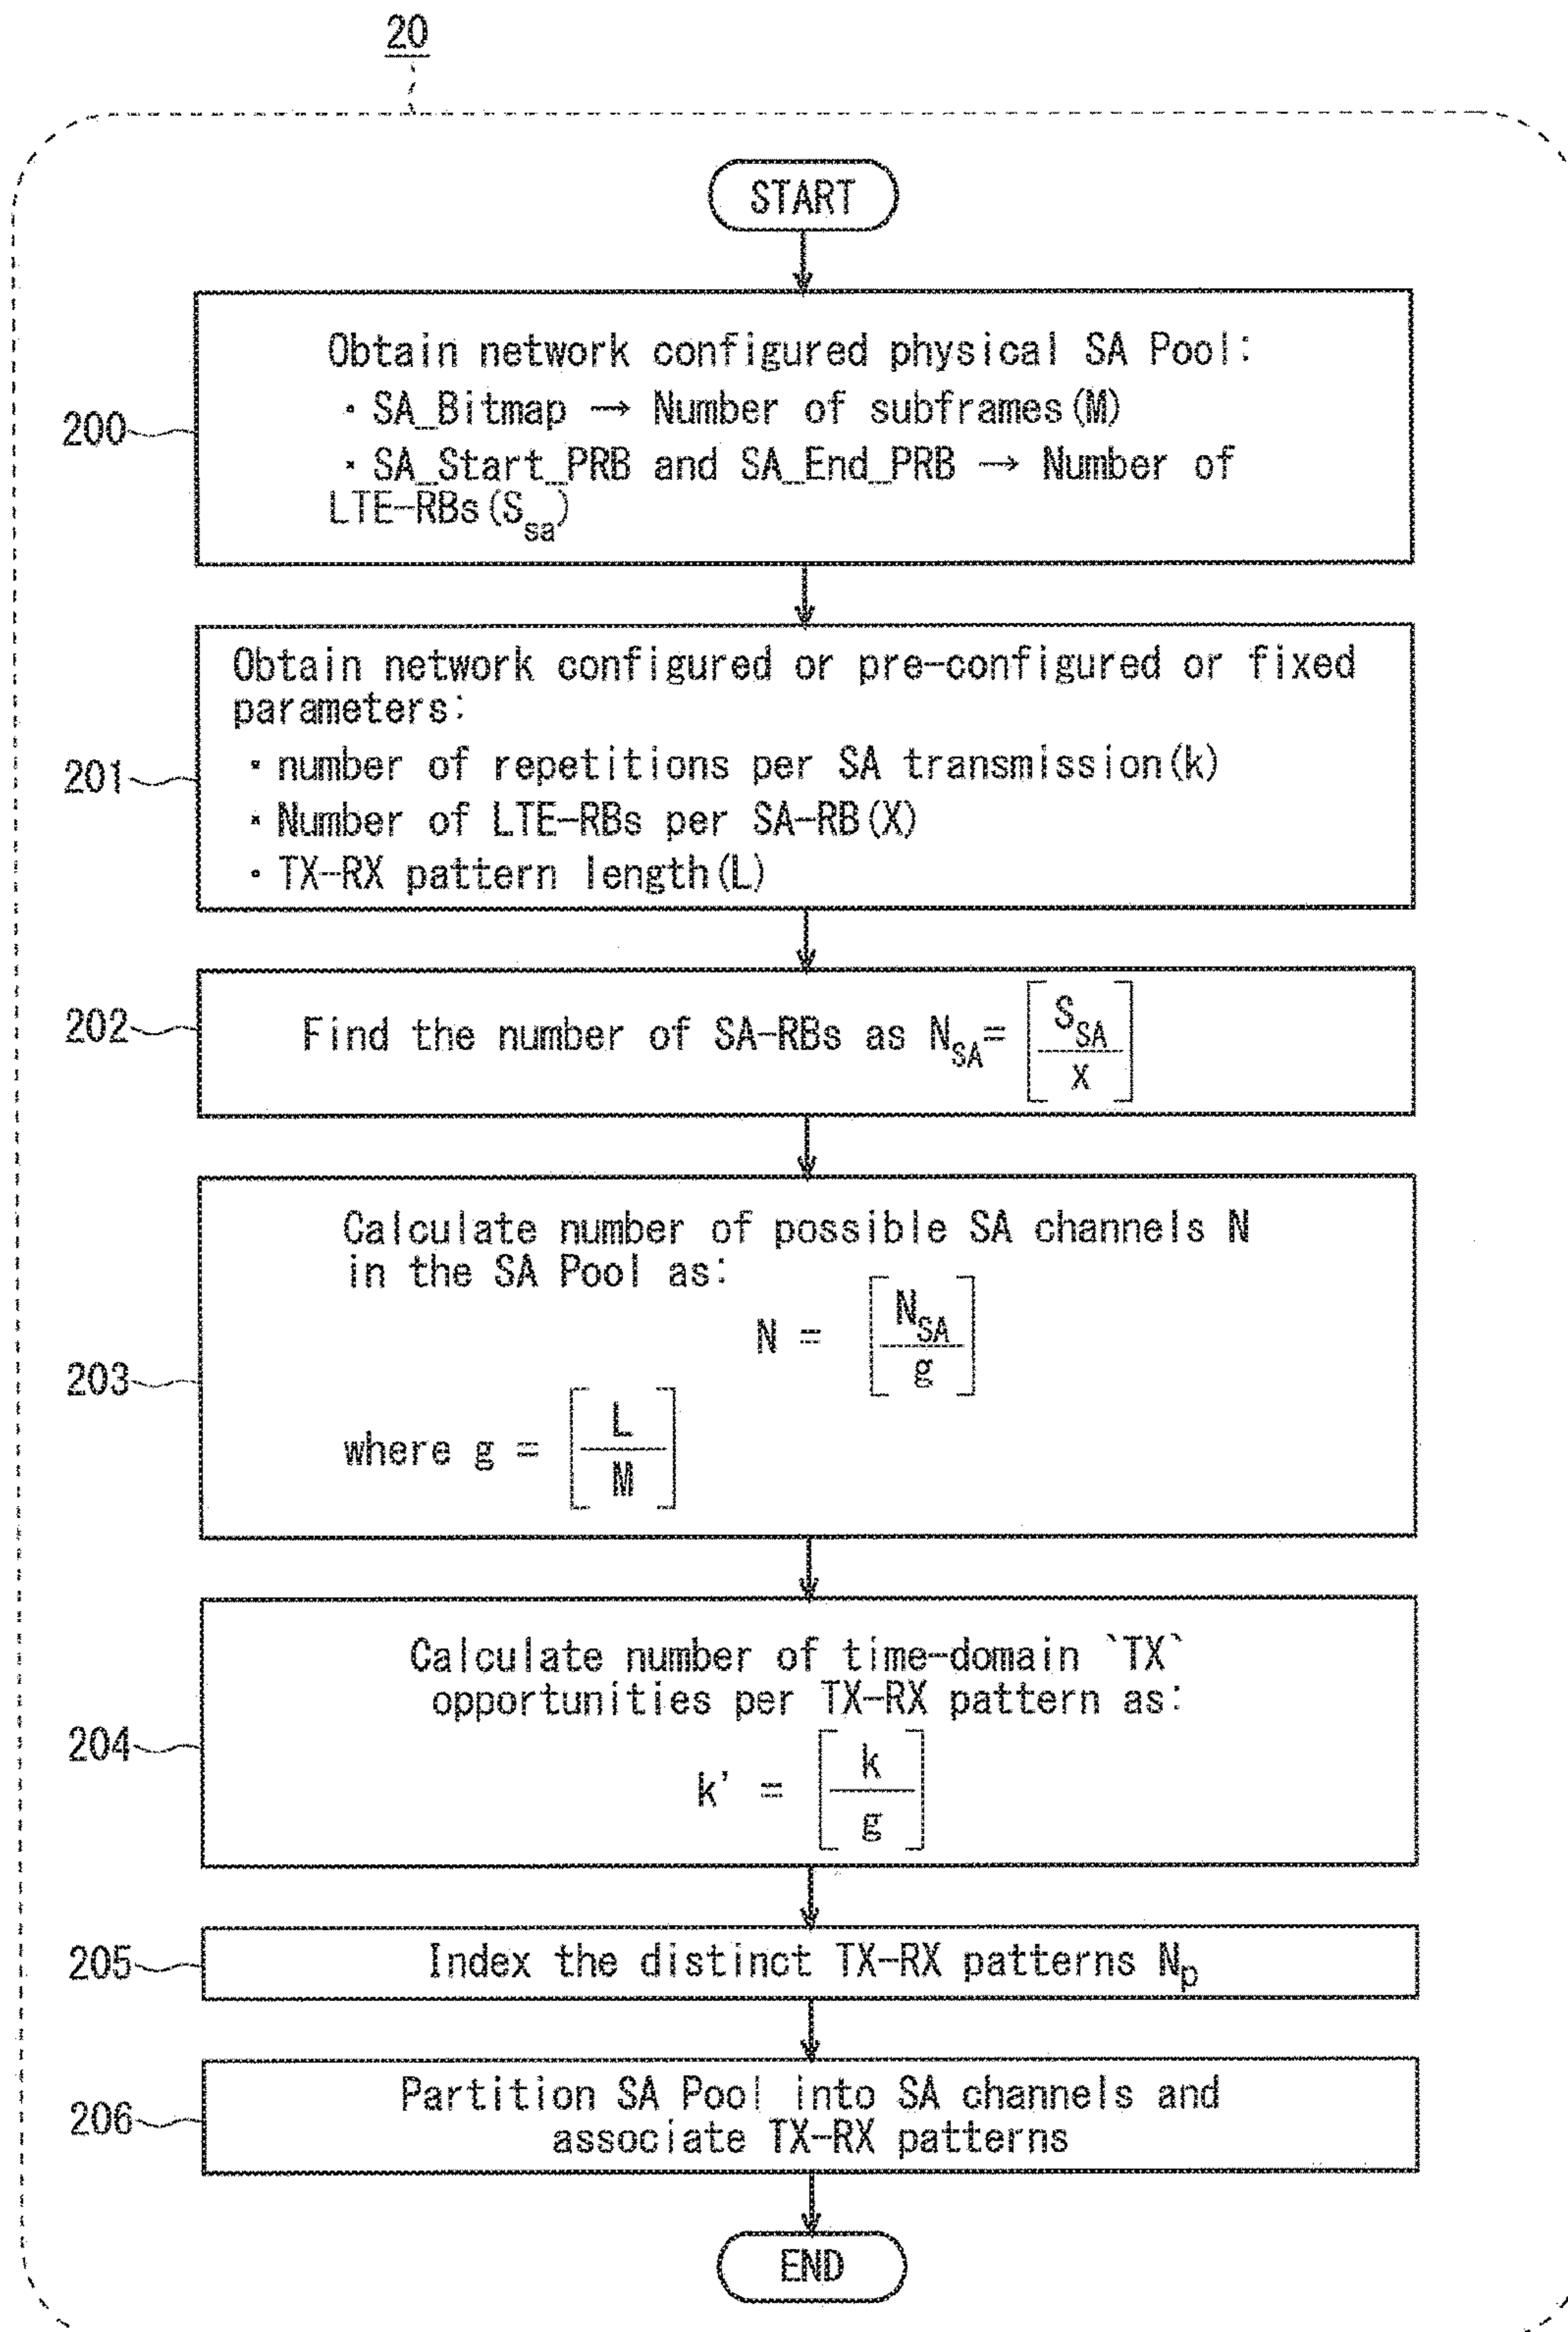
20

START

200

Obtain network configured physical SA Pool:
• SA_Bitmap → Number of subframes (M)
• SA_Start_PRB and SA_End_PRB → Number of LTE-RBs ($S_{sa}$)

201

Obtain network configured or pre-configured or fixed parameters:
• number of repetitions per SA transmission (k)
• Number of LTE-RBs per SA-RB (X)
• TX-RX pattern length (L)

202

Find the number of SA-RBs as $N_{SA} = \left\lfloor \frac{S_{SA}}{X} \right\rfloor$

203

Calculate number of possible SA channels N in the SA Pool as:
$N = \left\lfloor \frac{N_{SA}}{g} \right\rfloor$
where $g = \left\lceil \frac{L}{M} \right\rceil$

204

Calculate number of time-domain `TX` opportunities per TX-RX pattern as:
$k' = \left\lceil \frac{k}{g} \right\rceil$

205

Index the distinct TX-RX patterns $N_p$

206

Partition SA Pool into SA channels and associate TX-RX patterns

END